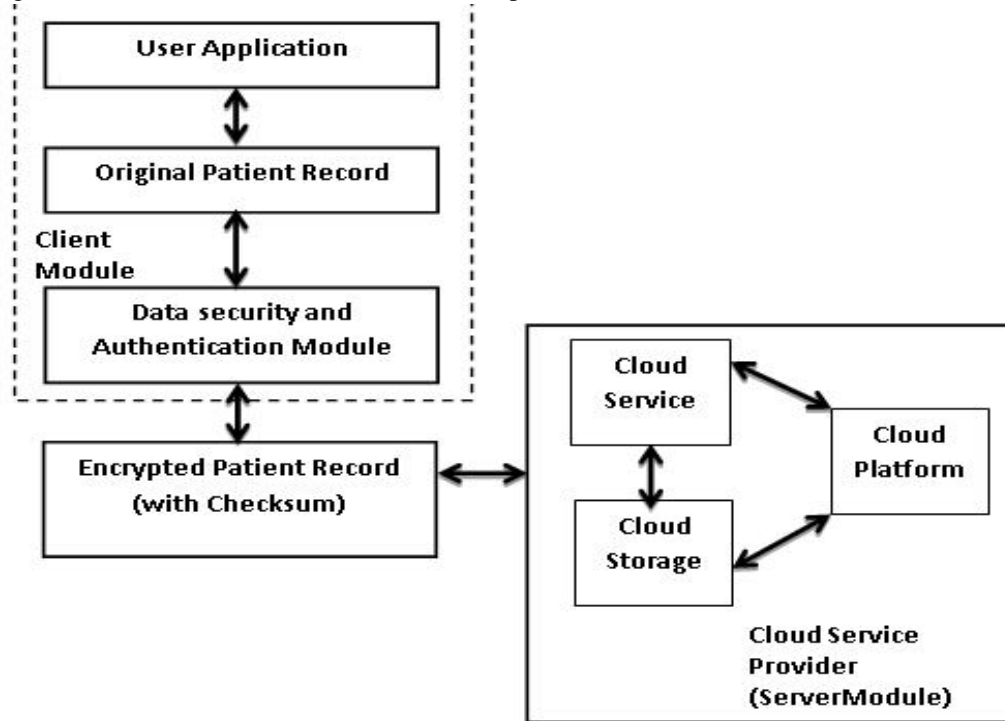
User Application

Original Patient Record

Client Module

Data security and Authentication Module

Encrypted Patient Record (with Checksum)

Cloud Service

Cloud Storage

Cloud Platform

Cloud Service Provider (ServerModule)